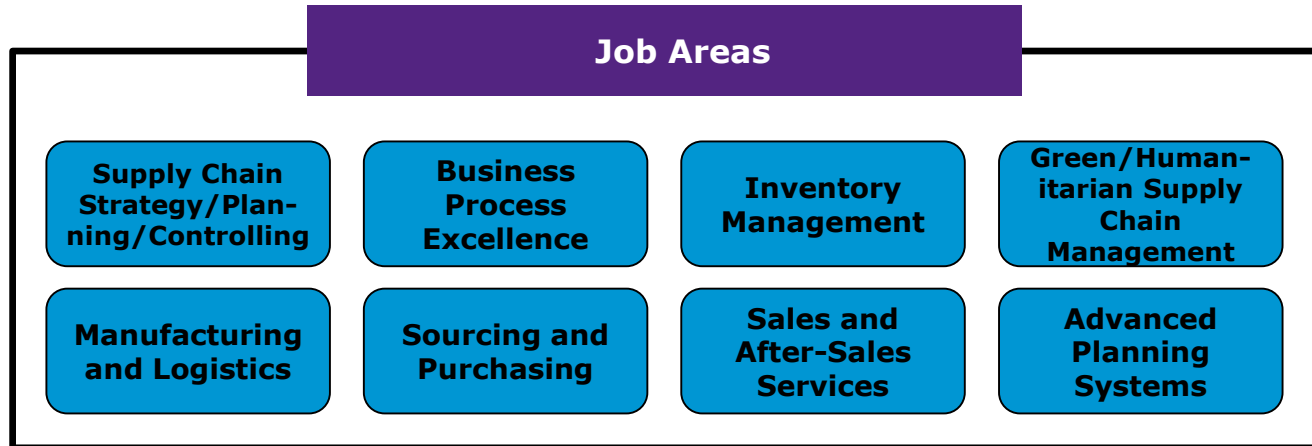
Job Areas

Supply Chain Strategy/Planning/Controlling

Business Process Excellence

Inventory Management

Green/Humanitarian Supply Chain Management

Manufacturing and Logistics

Sourcing and Purchasing

Sales and After-Sales Services

Advanced Planning Systems